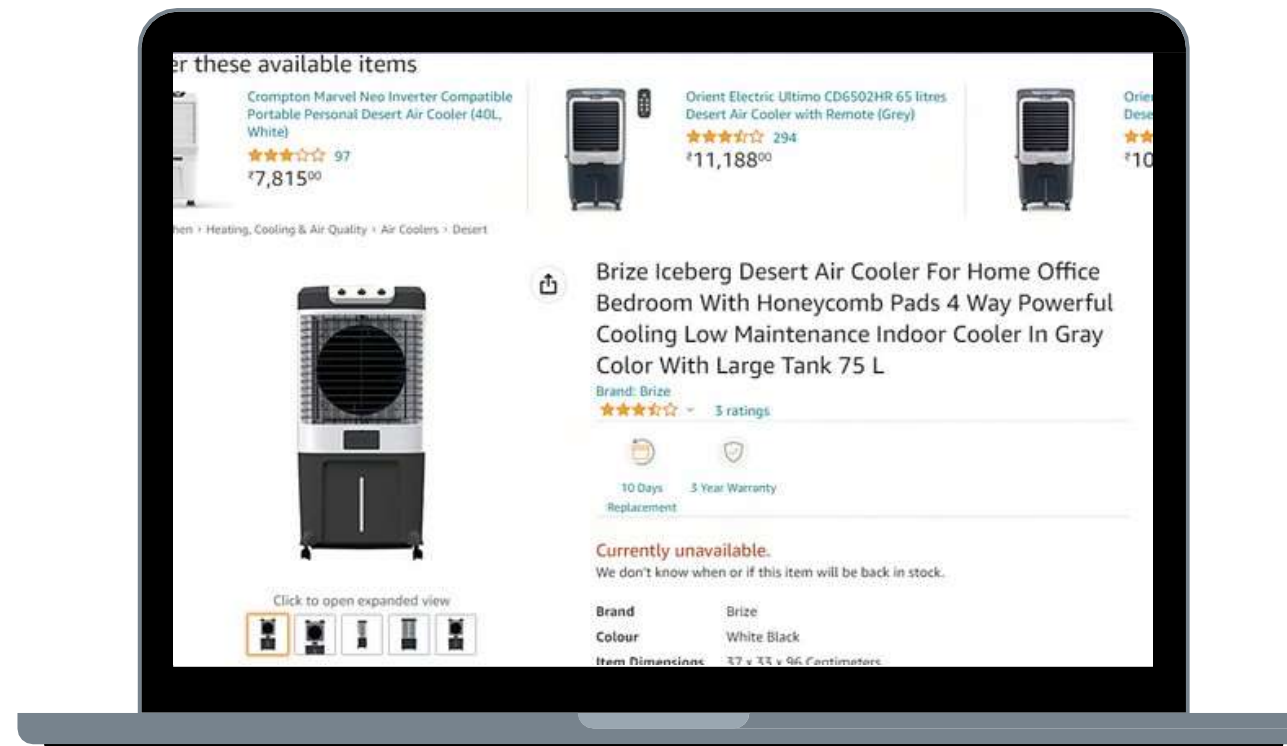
r these available items

Crompton Marvel Neo Inverter Compatible Portable Personal Desert Air Cooler (40L, White)
97
₹7,815⁰⁰

Orient Electric Ultimo CD6502HR 65 litres Desert Air Cooler with Remote (Grey)
294
₹11,188⁰⁰

Orie
Dese
₹10

hen › Heating, Cooling & Air Quality › Air Coolers › Desert

Brize Iceberg Desert Air Cooler For Home Office Bedroom With Honeycomb Pads 4 Way Powerful Cooling Low Maintenance Indoor Cooler In Gray Color With Large Tank 75 L
Brand: Brize
3 ratings

10 Days Replacement
3 Year Warranty

Currently unavailable.
We don't know when or if this item will be back in stock.

Click to open expanded view

| Brand | Brize |
|---|---|
| Colour | White Black |
| Item Dimensions | 37 x 33 x 96 Centimeters |